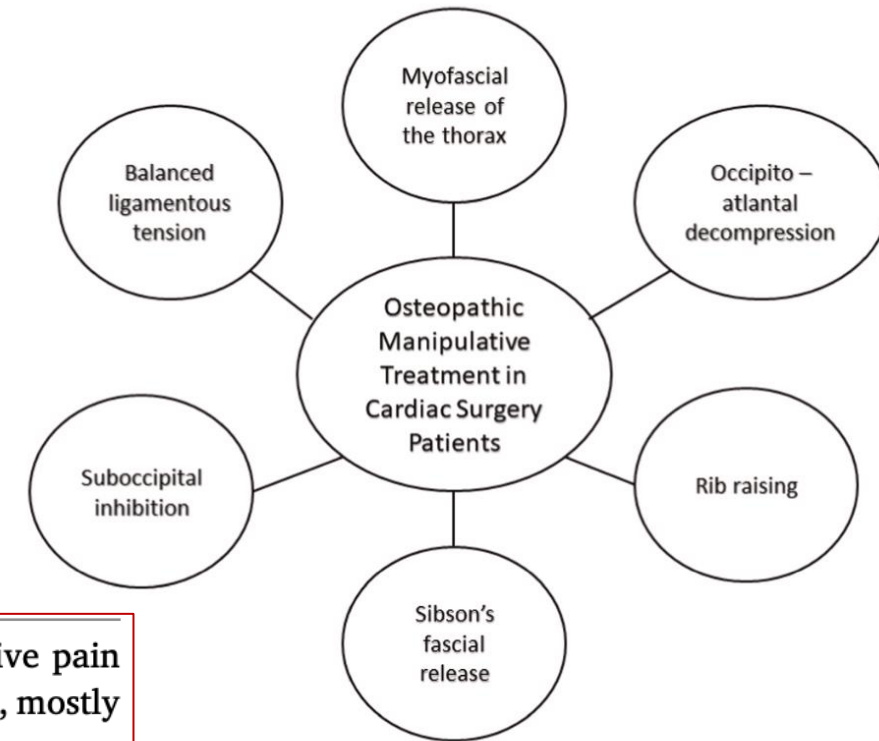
Myofascial release of the thorax

Balanced ligamentous tension

Occipito – atlantal decompression

Osteopathic Manipulative Treatment in Cardiac Surgery Patients

Suboccipital inhibition

Rib raising

Sibson's fascial release

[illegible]ive pain
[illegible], mostly